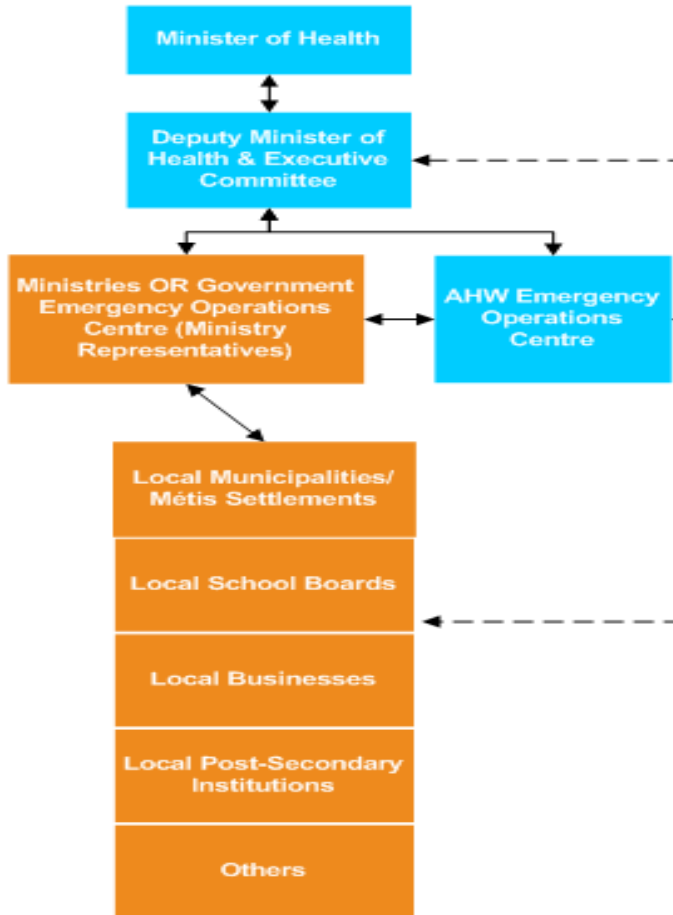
Minister of Health

Deputy Minister of Health & Executive Committee

Ministries OR Government Emergency Operations Centre (Ministry Representatives)

AHW Emergency Operations Centre

Local Municipalities/ Métis Settlements

Local School Boards

Local Businesses

Local Post-Secondary Institutions

Others